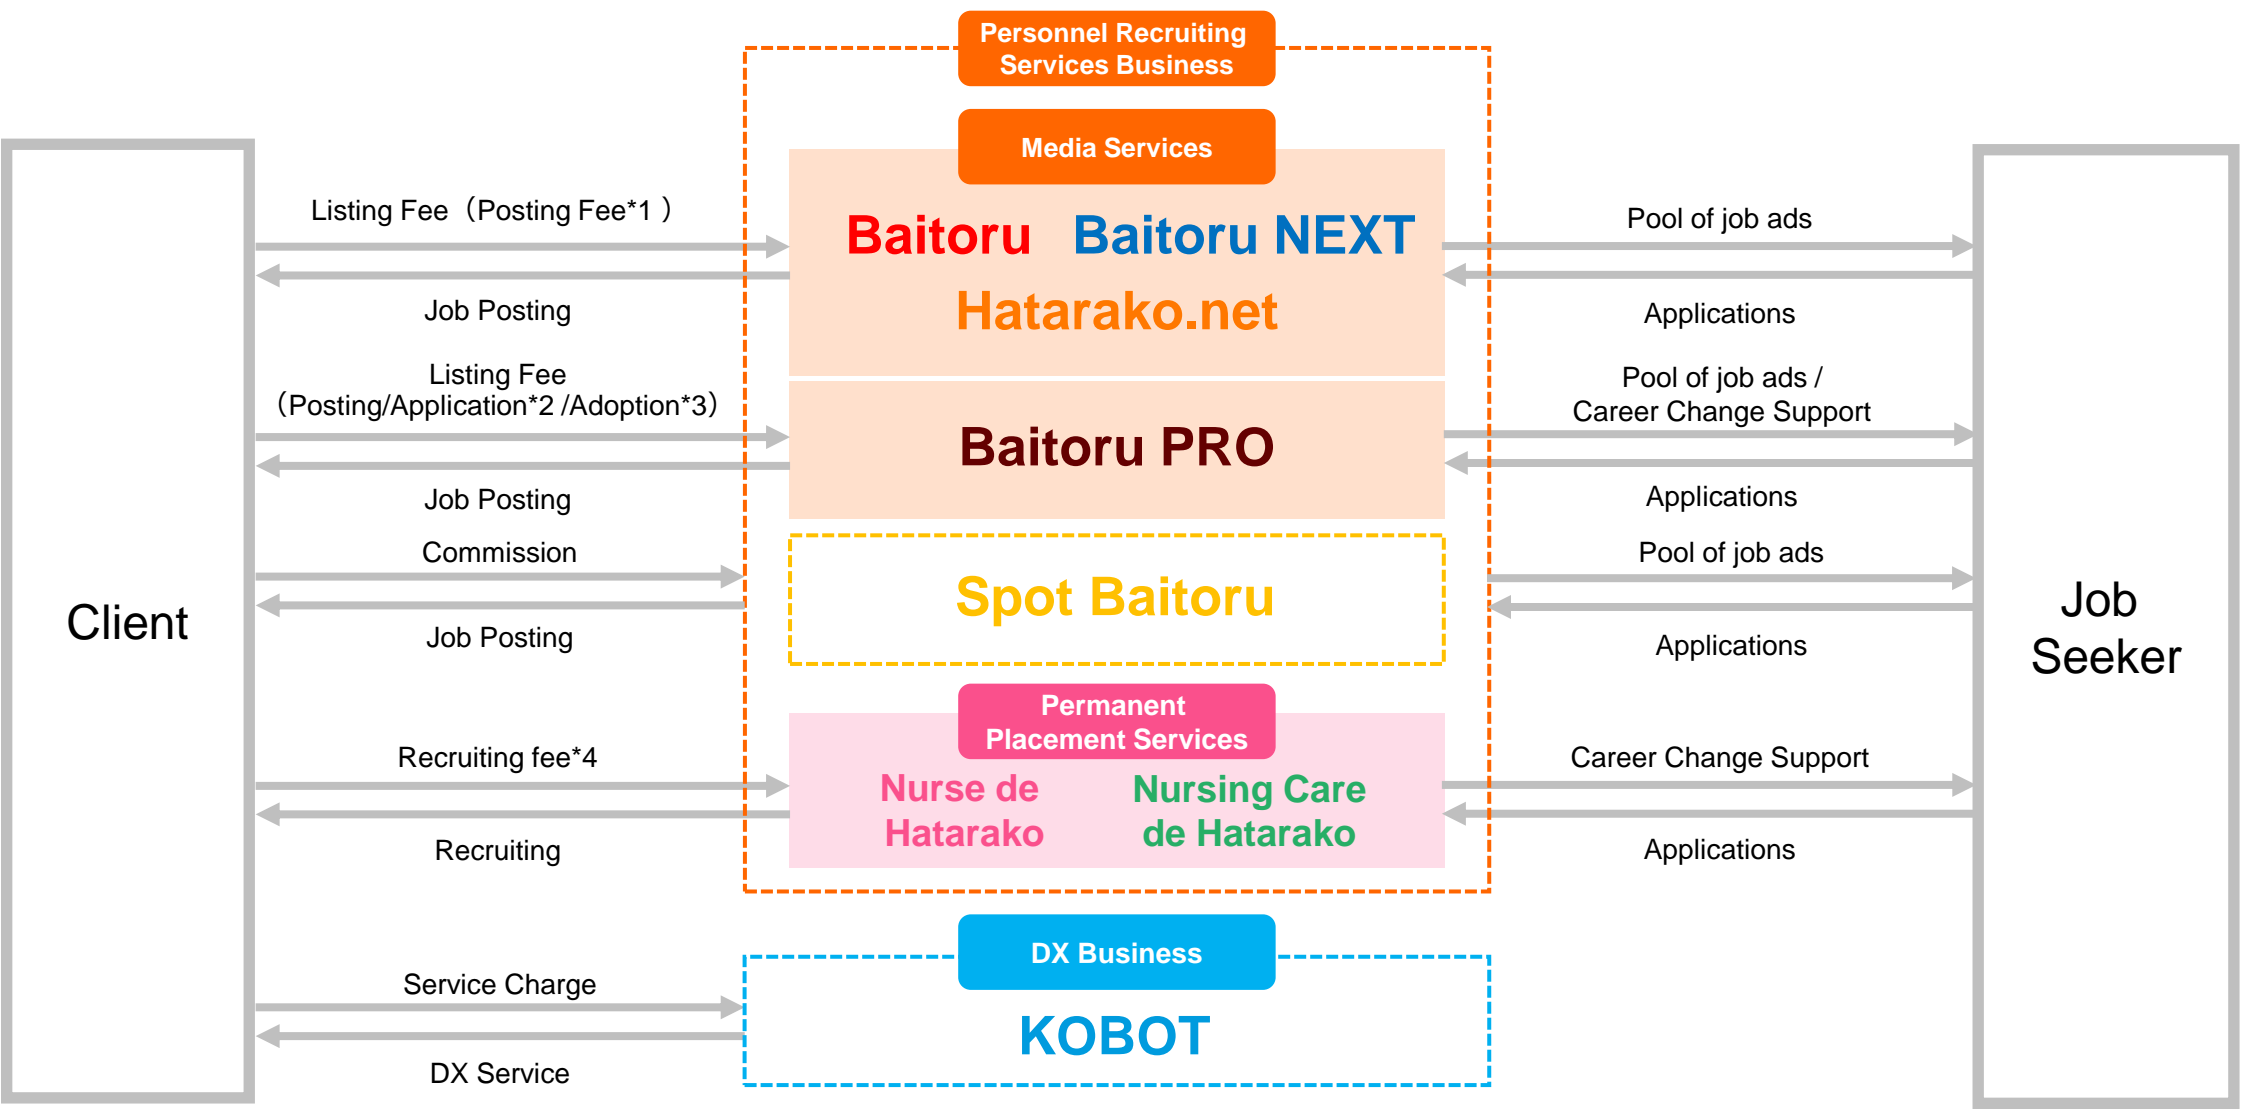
Personnel Recruiting Services Business

Media Services

Client

Listing Fee（Posting Fee*1 ）

Job Posting

Baitoru Baitoru NEXT

Hatarako.net

Pool of job ads

Applications

Listing Fee
（Posting/Application*2 /Adoption*3）

Job Posting

Baitoru PRO

Pool of job ads /
Career Change Support

Applications

Commission

Job Posting

Spot Baitoru

Pool of job ads

Applications

Job Seeker

Permanent Placement Services

Recruiting fee*4

Recruiting

Nurse de Hatarako

Nursing Care de Hatarako

Career Change Support

Applications

DX Business

Service Charge

DX Service

KOBOT